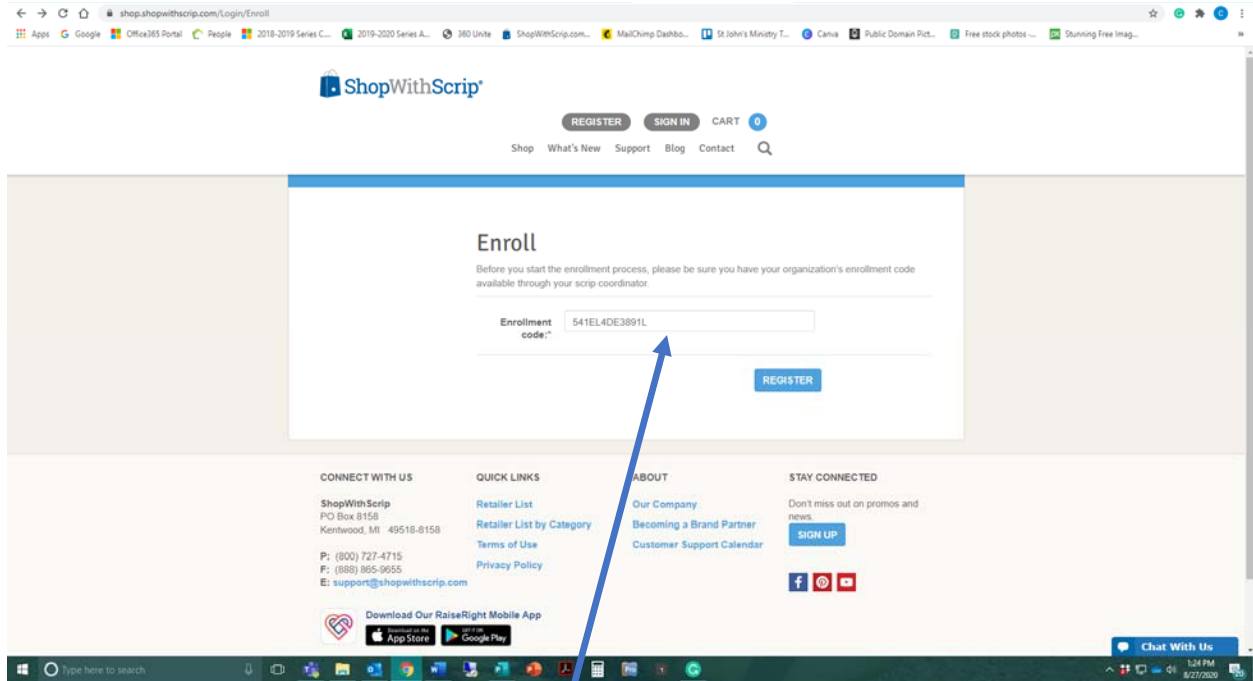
shop.shopwithscrip.com/Login/Enroll

Apps Google Office365 Portal People 2018-2019 Series C... 2019-2020 Series A... 360 Unite ShopWithScrip.com... MailChimp Dashbo... St John's Ministry T... Canva Public Domain Pict... Free stock photos -... Stunning Free Imag...

ShopWithScrip®

REGISTER SIGN IN CART 0

Shop What's New Support Blog Contact

Enroll

Before you start the enrollment process, please be sure you have your organization's enrollment code available through your scrip coordinator.

Enrollment code:* 541EL4DE3891L

REGISTER

CONNECT WITH US

ShopWithScrip
PO Box 8158
Kentwood, MI 49518-8158

P: (800) 727-4715
F: (888) 865-9655
E: support@shopwithscrip.com

QUICK LINKS

Retailer List
Retailer List by Category
Terms of Use
Privacy Policy

ABOUT

Our Company
Becoming a Brand Partner
Customer Support Calendar

STAY CONNECTED

Don't miss out on promos and news.

SIGN UP

Download Our RaiseRight Mobile App

Download on the App Store

GET IT ON Google Play

Chat With Us

Type here to search

1:24 PM
8/27/2020